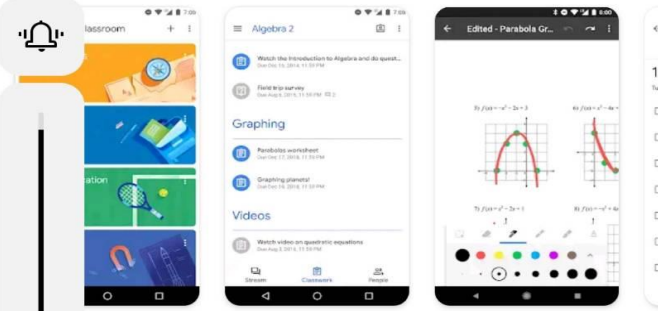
lassroom

ation

Algebra 2

Watch the introduction to Algebra and do quest...
Due Dec 15, 2018, 11:59 PM

Field trip survey
Due Dec 9, 2018, 11:59 PM

Graphing

Parabolas worksheet
Due Dec 17, 2018, 11:59 PM

Graphing planets!
Due Dec 18, 2018, 11:59 PM

Videos

Watch video on quadratic equations
Due Aug 3, 2018, 11:59 PM

Stream
Classwork
People

Edited - Parabola Gr...

5) $f(x) = -x^2 - 2x + 3$

6) $f(x) = -x^2 - 4x$

7) $f(x) = x^2 - 2x - 1$

8) $f(x) = x^2 + 4x$

1